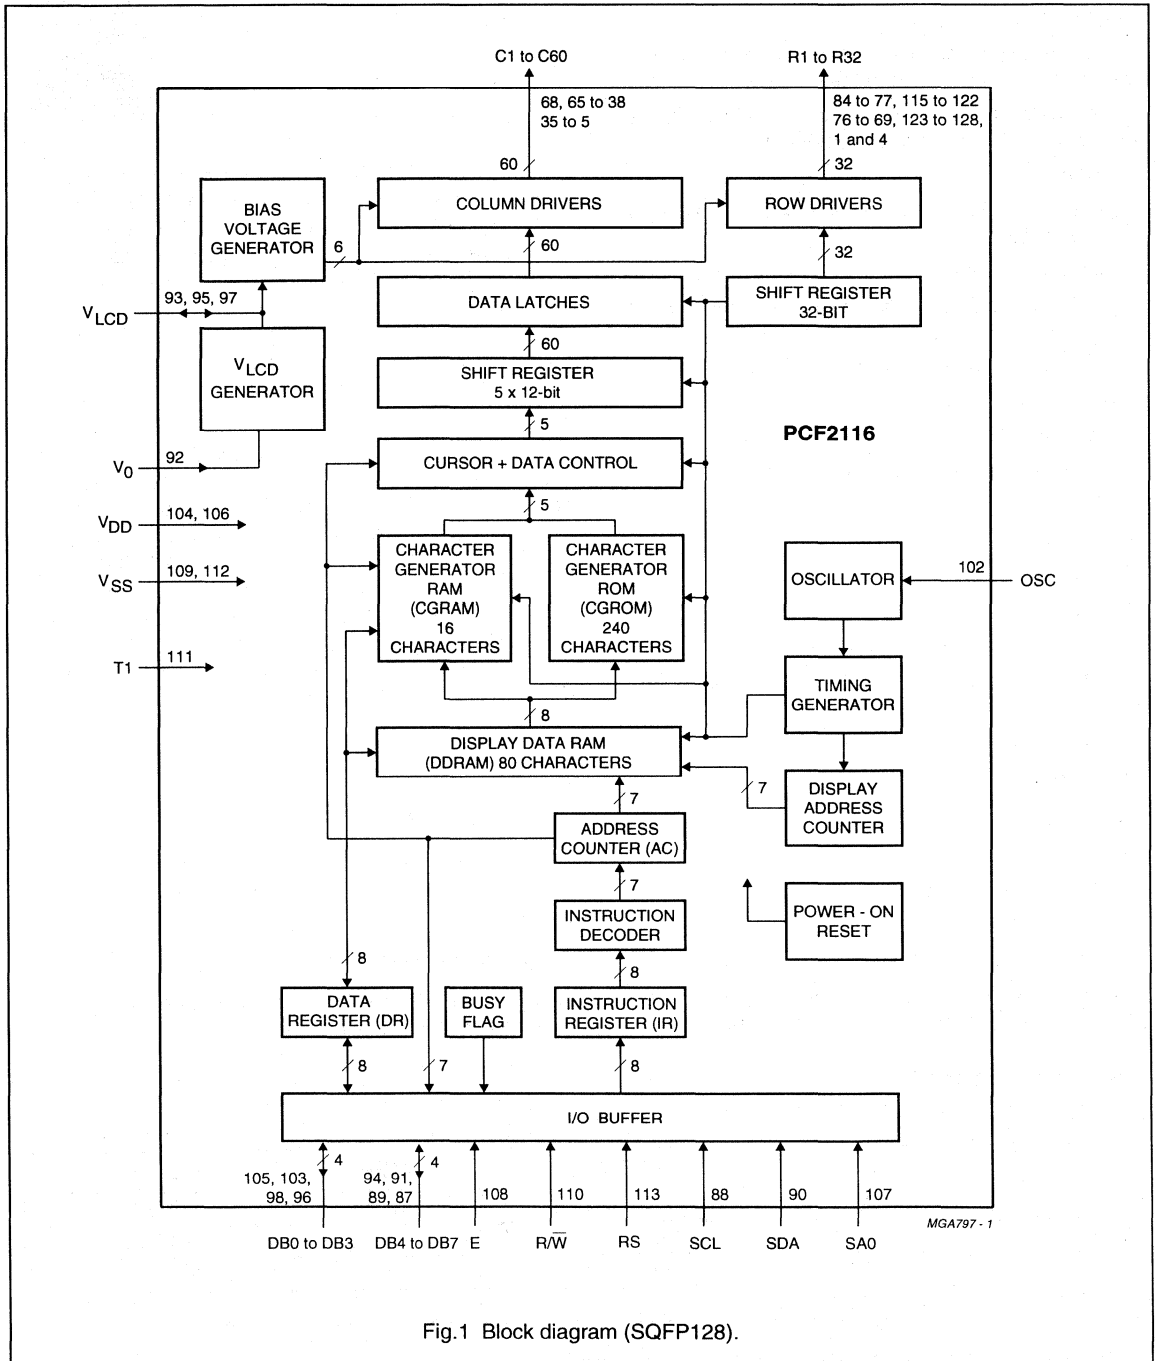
C1 to C60

68, 65 to 38
35 to 5

60

R1 to R32

84 to 77, 115 to 122
76 to 69, 123 to 128,
1 and 4

32

BIAS VOLTAGE GENERATOR

6

COLUMN DRIVERS

60

ROW DRIVERS

32

$V_{LCD}$

93, 95, 97

DATA LATCHES

SHIFT REGISTER 32-BIT

$V_{LCD}$ GENERATOR

60

SHIFT REGISTER 5 x 12-bit

5

PCF2116

$V_0$

92

CURSOR + DATA CONTROL

5

$V_{DD}$

104, 106

$V_{SS}$

109, 112

CHARACTER GENERATOR RAM (CGRAM) 16 CHARACTERS

CHARACTER GENERATOR ROM (CGROM) 240 CHARACTERS

OSCILLATOR

102

OSC

T1

111

TIMING GENERATOR

8

DISPLAY DATA RAM (DDRAM) 80 CHARACTERS

7

DISPLAY ADDRESS COUNTER

7

ADDRESS COUNTER (AC)

7

INSTRUCTION DECODER

POWER - ON RESET

8

8

DATA REGISTER (DR)

BUSY FLAG

INSTRUCTION REGISTER (IR)

8

7

8

I/O BUFFER

4

4

105, 103, 98, 96

94, 91, 89, 87

108

110

113

88

90

107

DB0 to DB3

DB4 to DB7

E

R/$\overline{W}$

RS

SCL

SDA

SA0

MGA797 - 1

Fig.1 Block diagram (SQFP128).